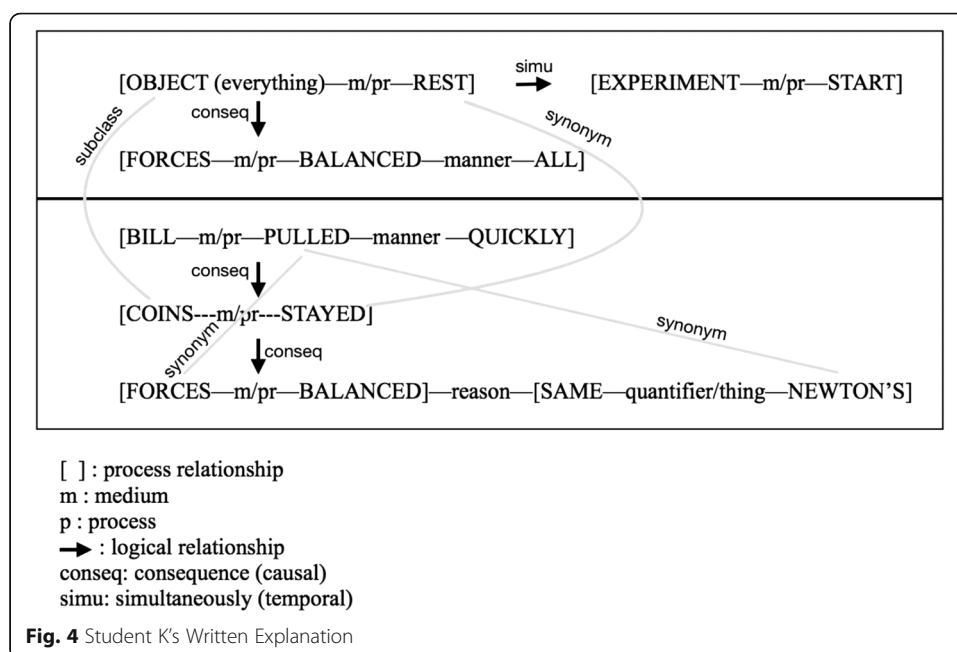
[OBJECT (everything)—m/pr—REST] simu → [EXPERIMENT—m/pr—START]

subclass

conseq ↓

synonym

[FORCES—m/pr—BALANCED—manner—ALL]

[BILL—m/pr—PULLED—manner —QUICKLY]

conseq ↓

[COINS---m/pr---STAYED]

synonym

synonym

↓ conseq

[FORCES—m/pr—BALANCED]—reason—[SAME—quantifier/thing—NEWTON'S]

[ ] : process relationship
m : medium
p : process
→ : logical relationship
conseq: consequence (causal)
simu: simultaneously (temporal)

Fig. 4 Student K's Written Explanation